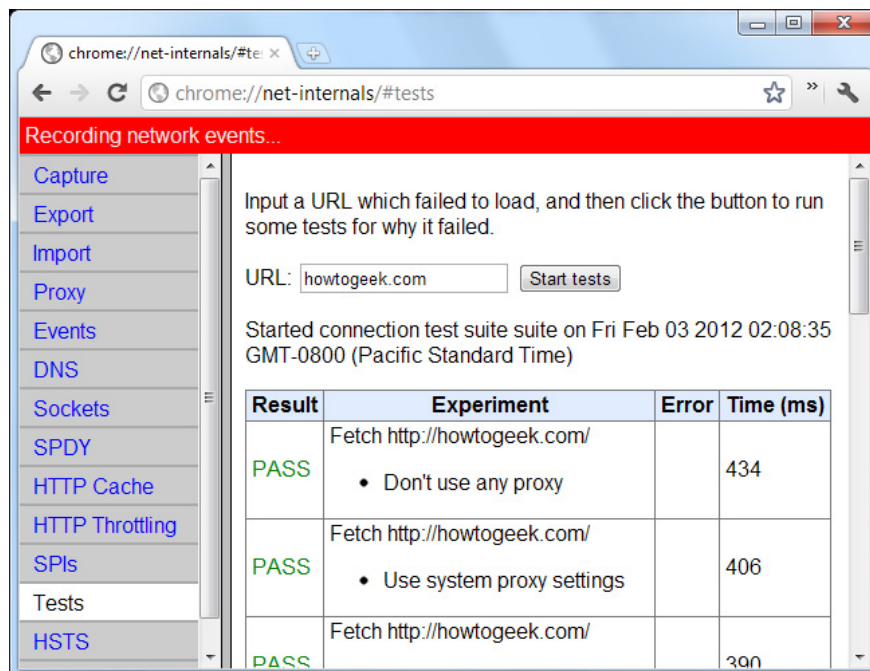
chrome://net-internals/#te ×

chrome://net-internals/#tests

Recording network events...

Capture
Export
Import
Proxy
Events
DNS
Sockets
SPDY
HTTP Cache
HTTP Throttling
SPIs
Tests
HSTS

Input a URL which failed to load, and then click the button to run some tests for why it failed.

URL: howtogeek.com Start tests

Started connection test suite suite on Fri Feb 03 2012 02:08:35 GMT-0800 (Pacific Standard Time)

| Result | Experiment | Error | Time (ms) |
|---|---|---|---|
| PASS | Fetch http://howtogeek.com/ • Don't use any proxy | | 434 |
| PASS | Fetch http://howtogeek.com/ • Use system proxy settings | | 406 |
| PASS | Fetch http://howtogeek.com/ | | 390 |